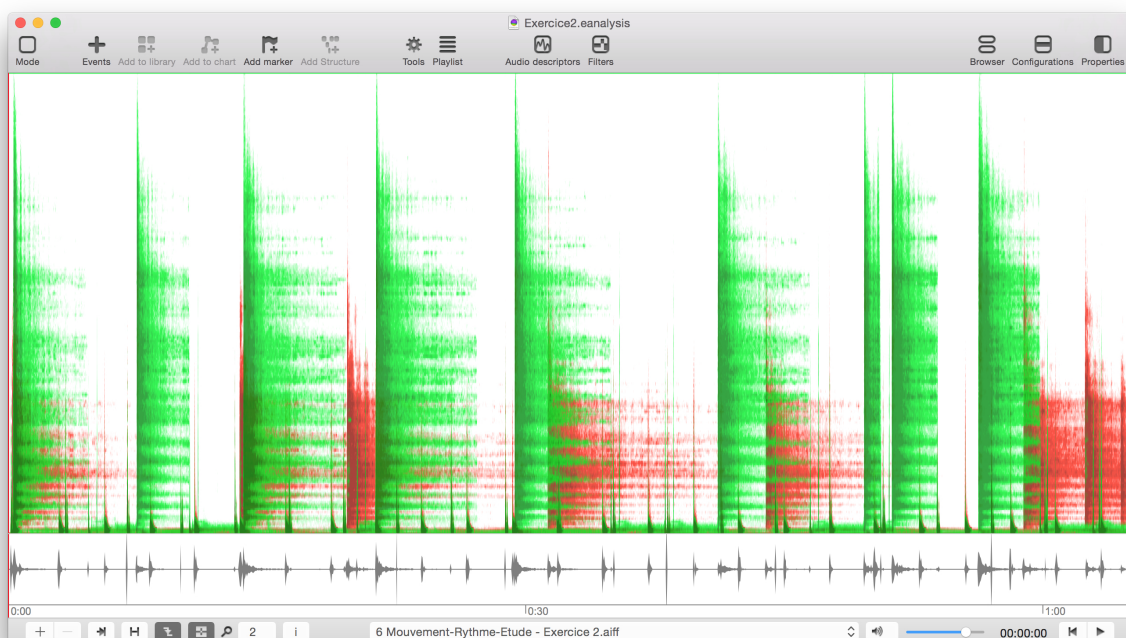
Exercice2.eanalysis

Mode
Events
Add to library
Add to chart
Add marker
Add Structure
Tools
Playlist
Audio descriptors
Filters
Browser
Configurations
Properties

0:00
0:30
1:00

2
i
6 Mouvement-Rythme-Etude - Exercice 2.aiff
00:00:00